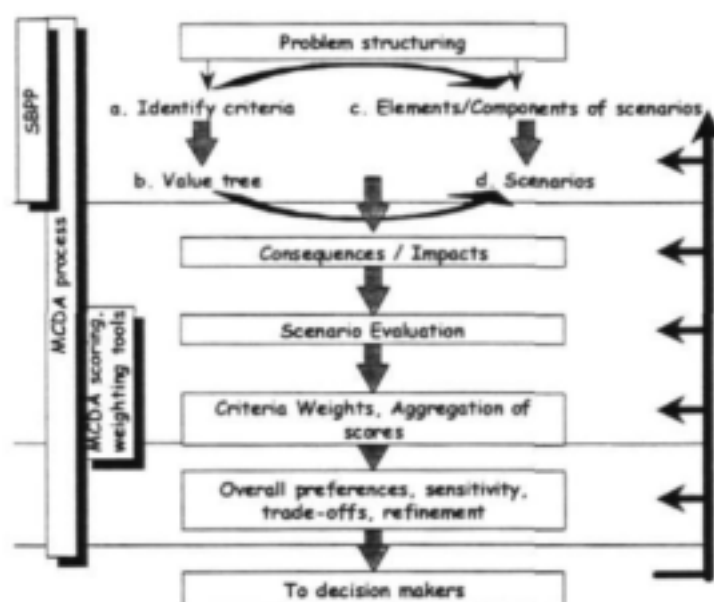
SBPP

MCDA process

MCDA scoring, weighting tools

Problem structuring

a. Identify criteria

c. Elements/Components of scenarios

b. Value tree

d. Scenarios

Consequences / Impacts

Scenario Evaluation

Criteria Weights, Aggregation of scores

Overall preferences, sensitivity, trade-offs, refinement

To decision makers